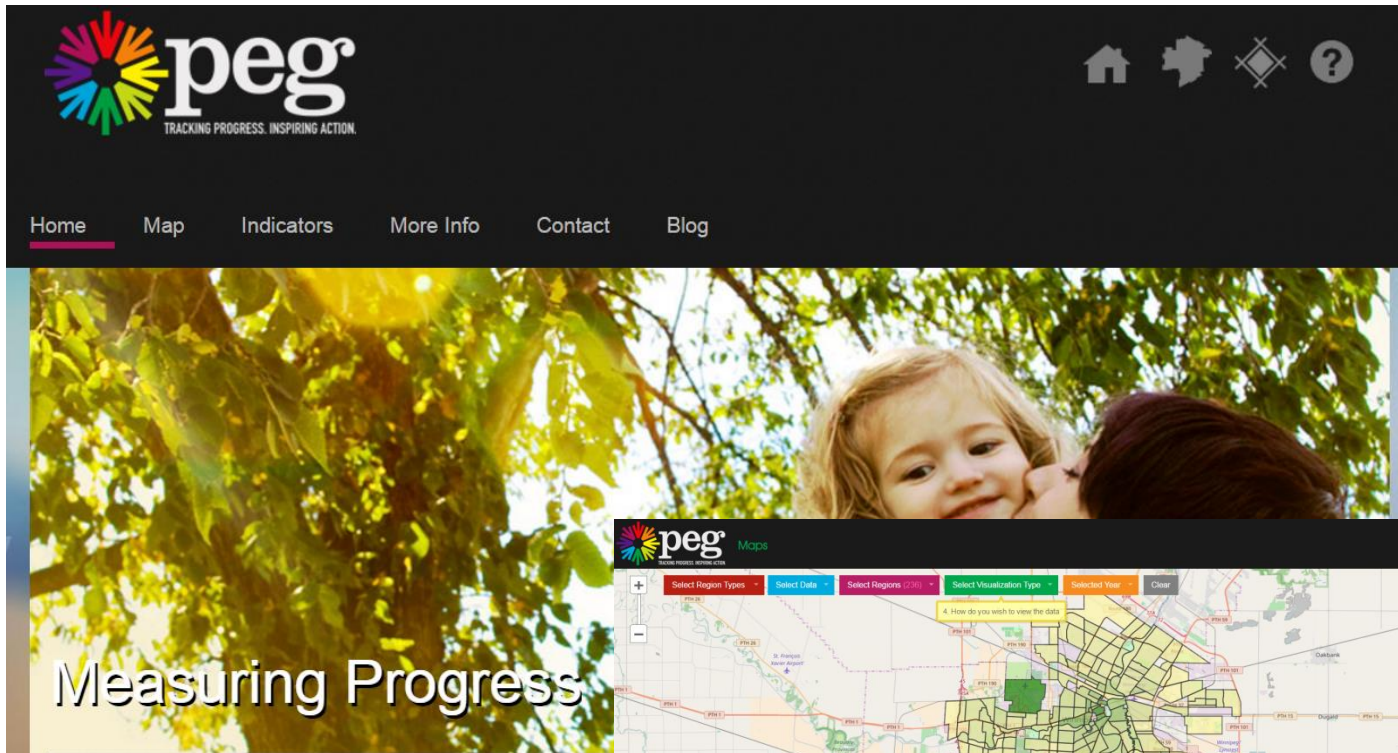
peg
TRACKING PROGRESS. INSPIRING ACTION.

Home Map Indicators More Info Contact Blog

Measuring Progress

peg
TRACKING PROGRESS. INSPIRING ACTION.
Maps

Select Region Types Select Data Select Regions (236) Select Visualization Type Selected Year Clear

4. How do you wish to view the data

PTH 26
PTH 26
St. François Xavier Airport
PTH 190
PTH 101
PTH 1
PTH 1
PTH 15
Oakbank
Dugald